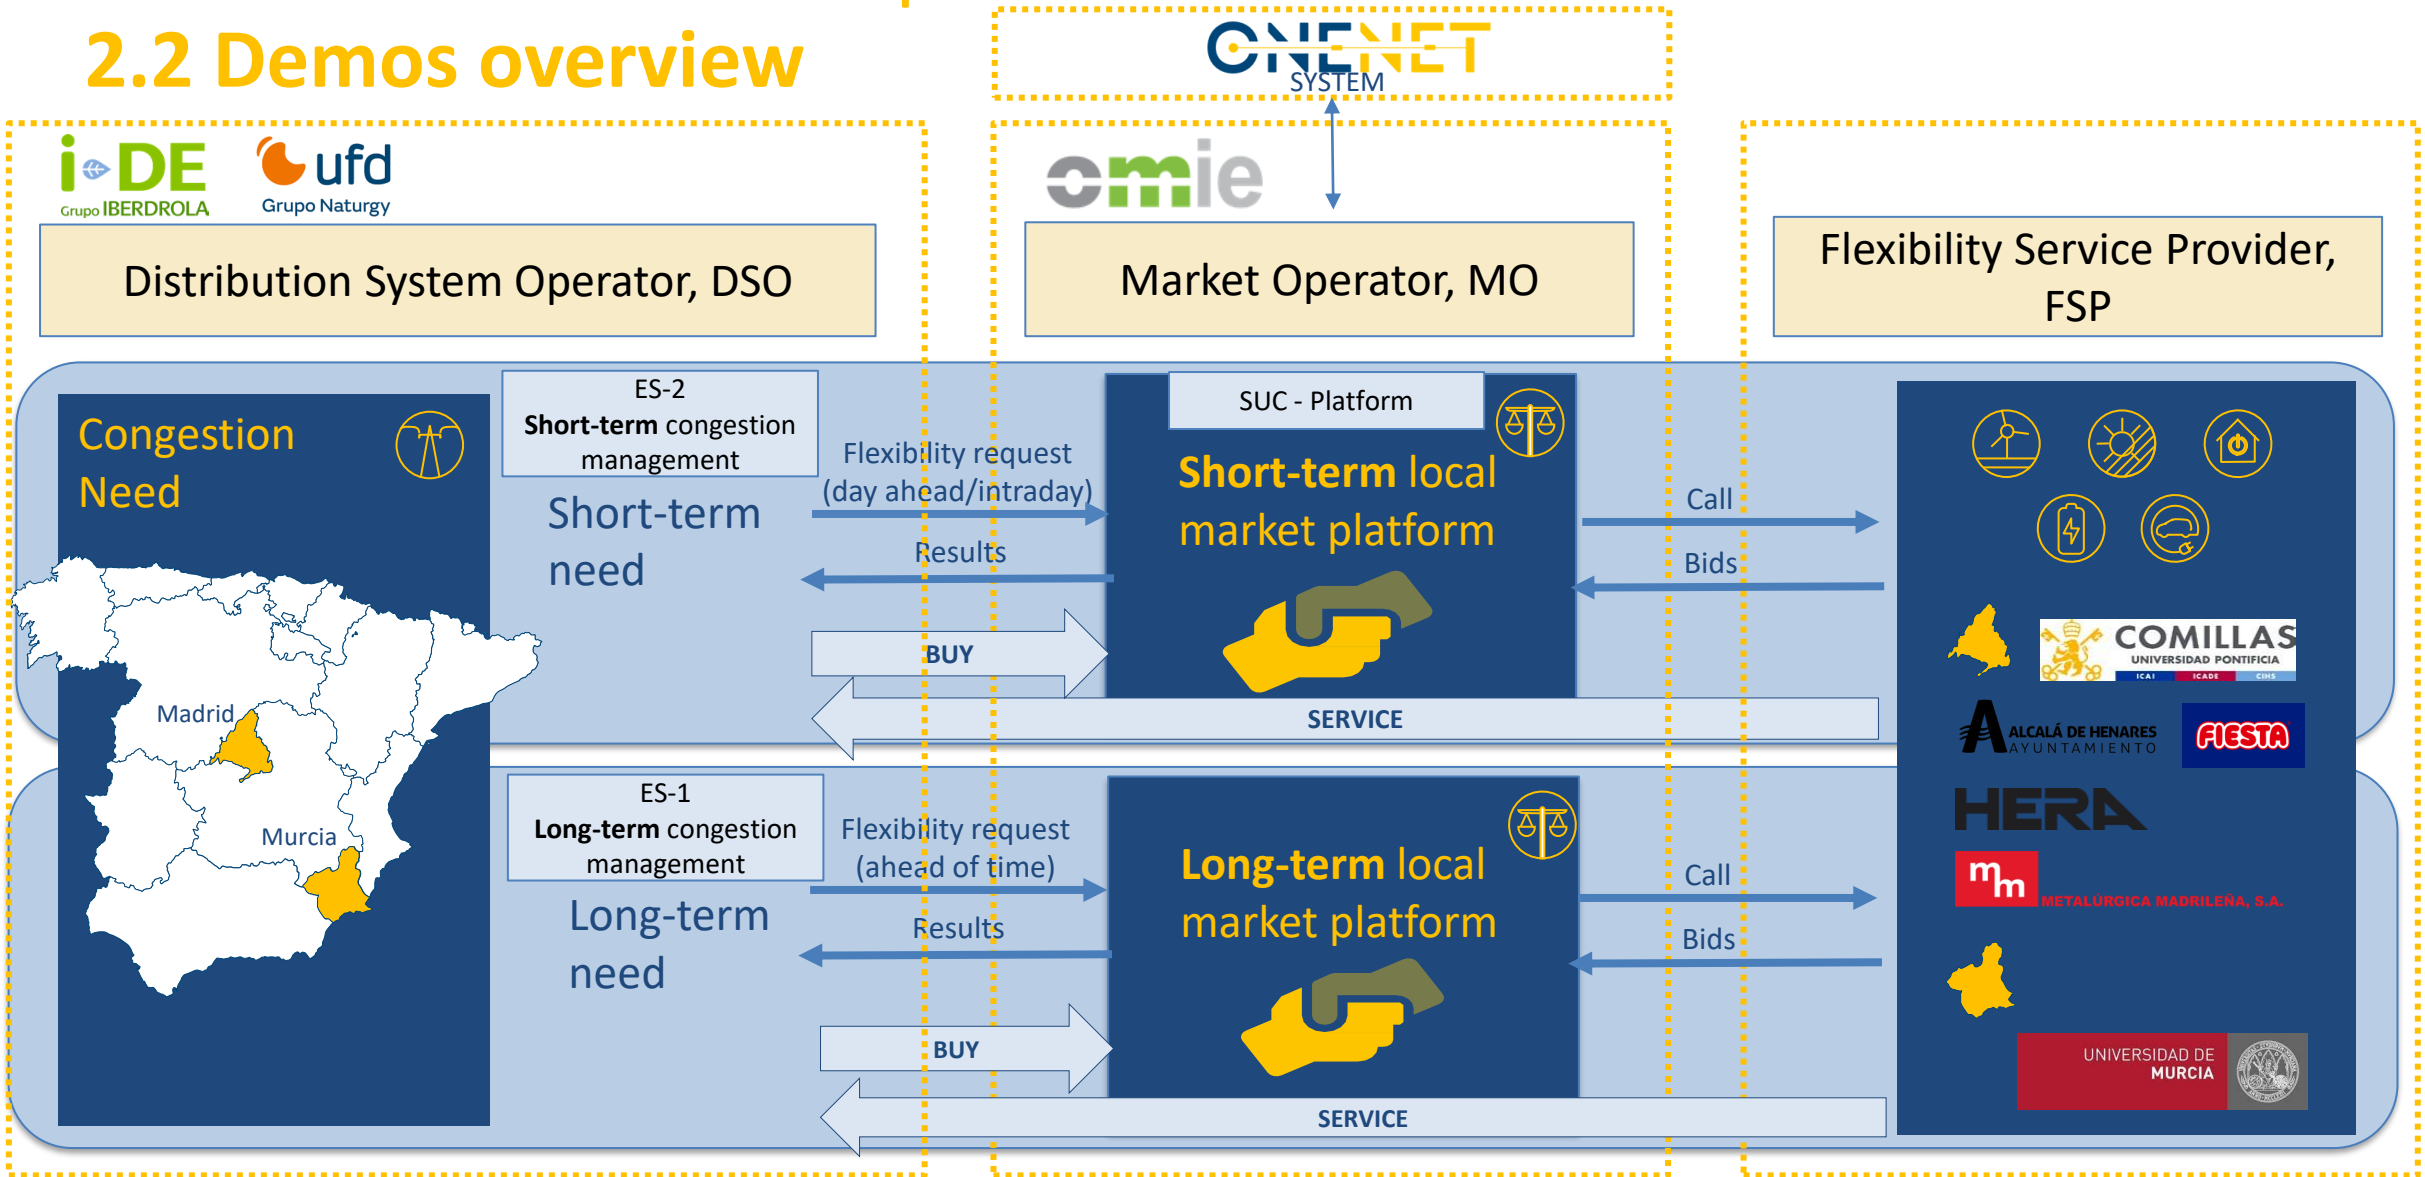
2.2 Demos overview

ONENET SYSTEM

i-DE Grupo IBERDROLA

ufd Grupo Naturgy

Distribution System Operator, DSO

omie

Market Operator, MO

Flexibility Service Provider, FSP

Congestion Need

Madrid

Murcia

ES-2
**Short-term** congestion management

Short-term need

Flexibility request (day ahead/intraday)

Results

BUY

SERVICE

SUC - Platform

**Short-term** local market platform

Call

Bids

ES-1
**Long-term** congestion management

Long-term need

Flexibility request (ahead of time)

Results

BUY

SERVICE

**Long-term** local market platform

Call

Bids

COMILLAS UNIVERSIDAD PONTIFICIA ICAI ICADE CIHS

ALCALÁ DE HENARES AYUNTAMIENTO

FIESTA

HERA

mm METALÚRGICA MADRILEÑA, S.A.

UNIVERSIDAD DE MURCIA